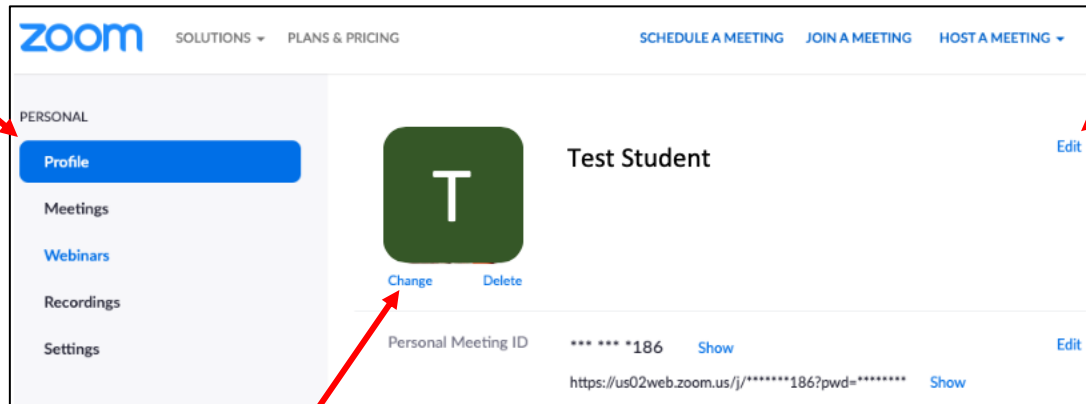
zoom SOLUTIONS ▾ PLANS & PRICING SCHEDULE A MEETING JOIN A MEETING HOST A MEETING ▾

PERSONAL
Profile
Meetings
Webinars
Recordings
Settings

T
Change Delete

Test Student

Edit

Personal Meeting ID *** *** *186 Show Edit
https://us02web.zoom.us/j/*******186?pwd=******** Show